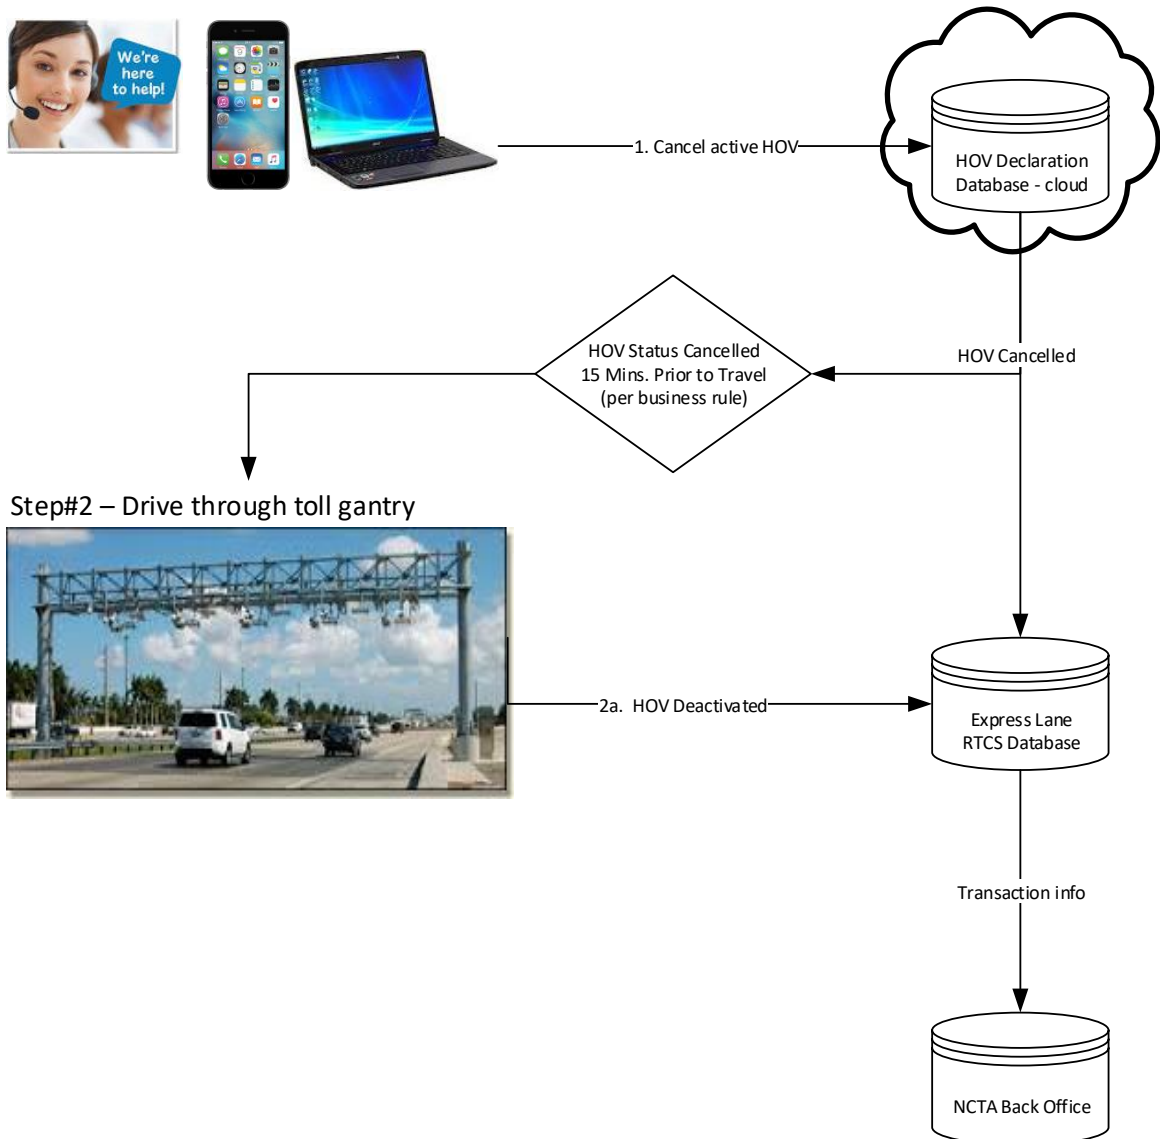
We're here to help!

1. Cancel active HOV

HOV Declaration Database - cloud

HOV Status Cancelled 15 Mins. Prior to Travel (per business rule)

HOV Cancelled

Step#2 – Drive through toll gantry

2a. HOV Deactivated

Express Lane RTCS Database

Transaction info

NCTA Back Office